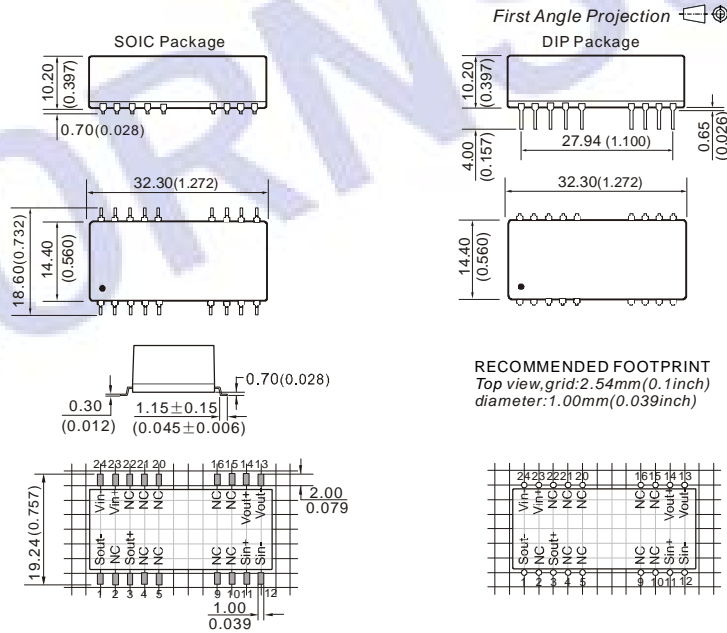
First Angle Projection

SOIC Package

10.20 (0.397)

0.70(0.028)

32.30(1.272)

18.60(0.732)

14.40 (0.560)

0.70(0.028)

0.30 (0.012)

$1.15\pm0.15$ $(0.045\pm0.006)$

DIP Package

10.20 (0.397)

0.65 (0.026)

4.00 (0.157)

27.94 (1.100)

32.30(1.272)

14.40 (0.560)

RECOMMENDED FOOTPRINT
Top view,grid:2.54mm(0.1inch)
diameter:1.00mm(0.039inch)

24 23 22 21 20 16 15 14 13

Vin- Vin+ NC NC NC NC NC Vout+ Vout-

Sout- NC Sout+ NC NC NC NC Sin+ Sin-

1 2 3 4 5 9 10 11 12

19.24 (0.757)

2.00 0.079

1.00 0.039

24 23 22 21 20 16 15 14 13

Vin- Vin+ NC NC NC NC NC Vout+ Vout-

Sout- NC Sout+ NC NC NC NC Sin+ Sin-

1 2 3 4 5 9 10 11 12